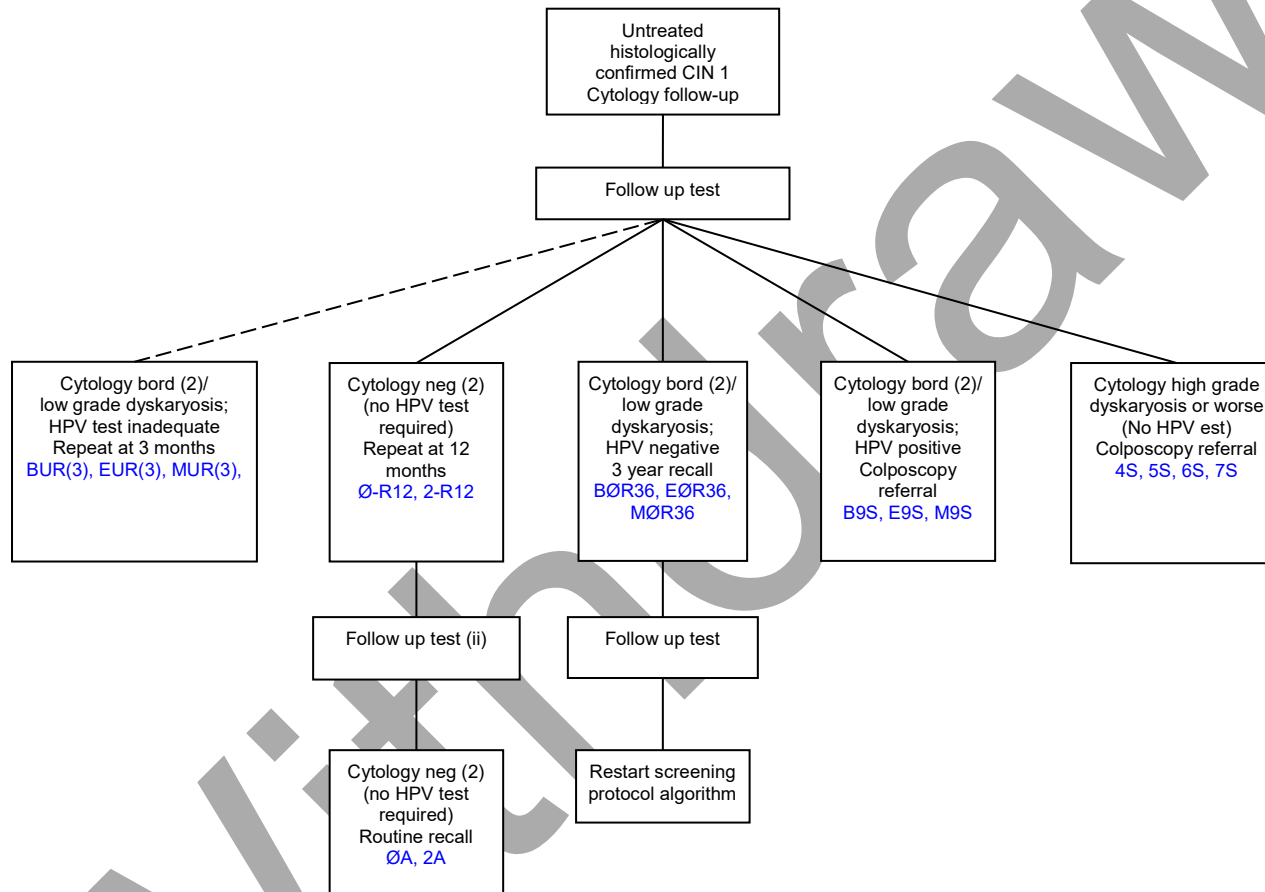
Untreated histologically confirmed CIN 1 Cytology follow-up

Follow up test

Cytology bord (2)/ low grade dyskaryosis; HPV test inadequate Repeat at 3 months
BUR(3), EUR(3), MUR(3),

Cytology neg (2) (no HPV test required) Repeat at 12 months
Ø-R12, 2-R12

Cytology bord (2)/ low grade dyskaryosis; HPV negative 3 year recall
BØR36, EØR36, MØR36

Cytology bord (2)/ low grade dyskaryosis; HPV positive Colposcopy referral
B9S, E9S, M9S

Cytology high grade dyskaryosis or worse (No HPV est) Colposcopy referral
4S, 5S, 6S, 7S

Follow up test (ii)

Follow up test

Cytology neg (2) (no HPV test required) Routine recall
ØA, 2A

Restart screening protocol algorithm

withdrawn